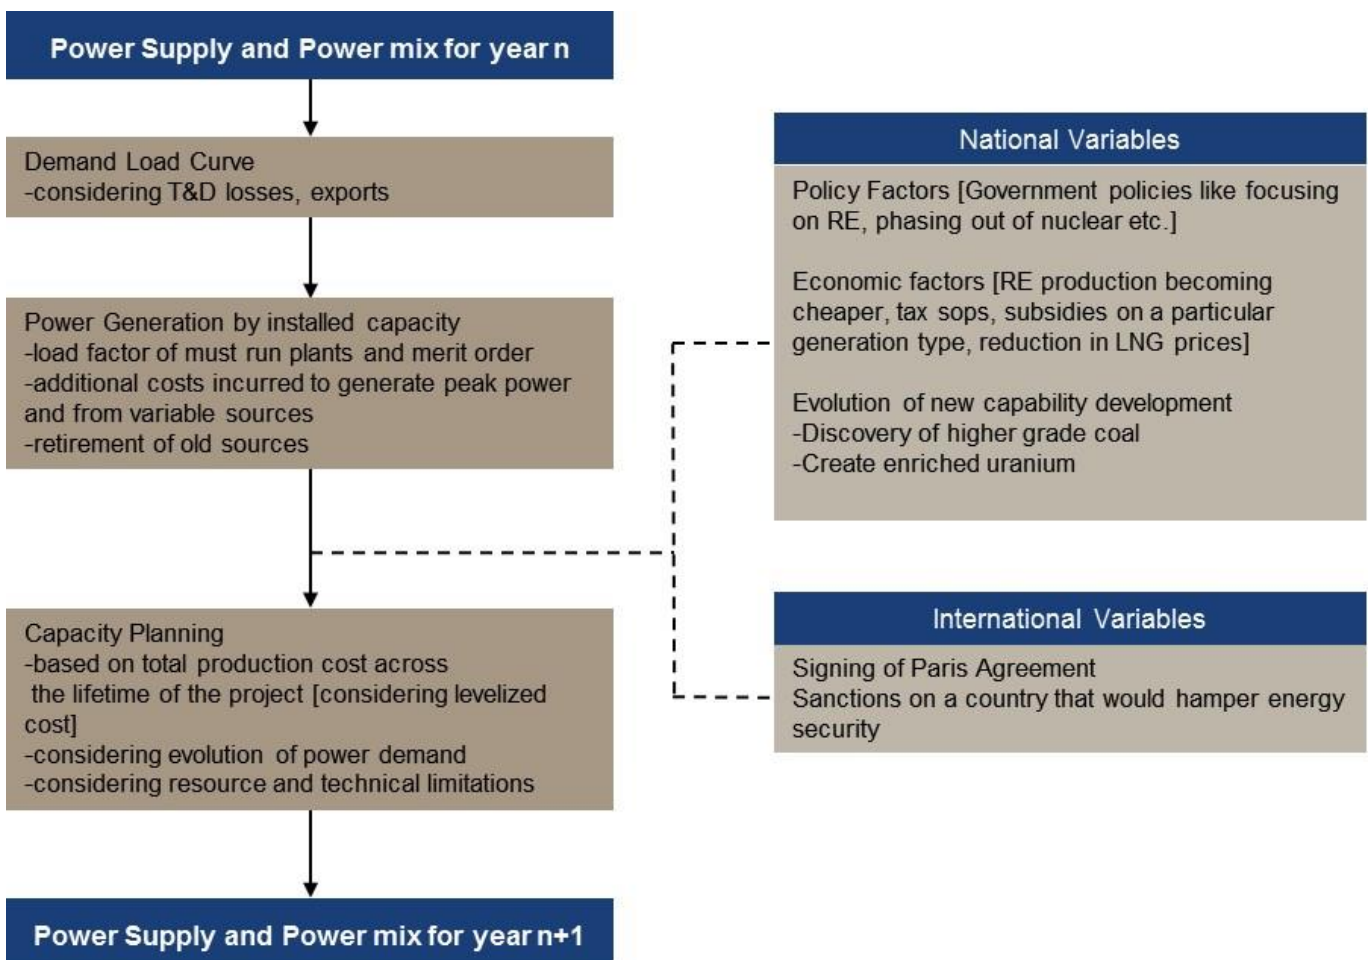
Power Supply and Power mix for year n

Demand Load Curve
-considering T&D losses, exports

Power Generation by installed capacity
-load factor of must run plants and merit order
-additional costs incurred to generate peak power and from variable sources
-retirement of old sources

Capacity Planning
-based on total production cost across the lifetime of the project [considering levelized cost]
-considering evolution of power demand
-considering resource and technical limitations

Power Supply and Power mix for year n+1

National Variables

Policy Factors [Government policies like focusing on RE, phasing out of nuclear etc.]

Economic factors [RE production becoming cheaper, tax sops, subsidies on a particular generation type, reduction in LNG prices]

Evolution of new capability development
-Discovery of higher grade coal
-Create enriched uranium

International Variables

Signing of Paris Agreement
Sanctions on a country that would hamper energy security